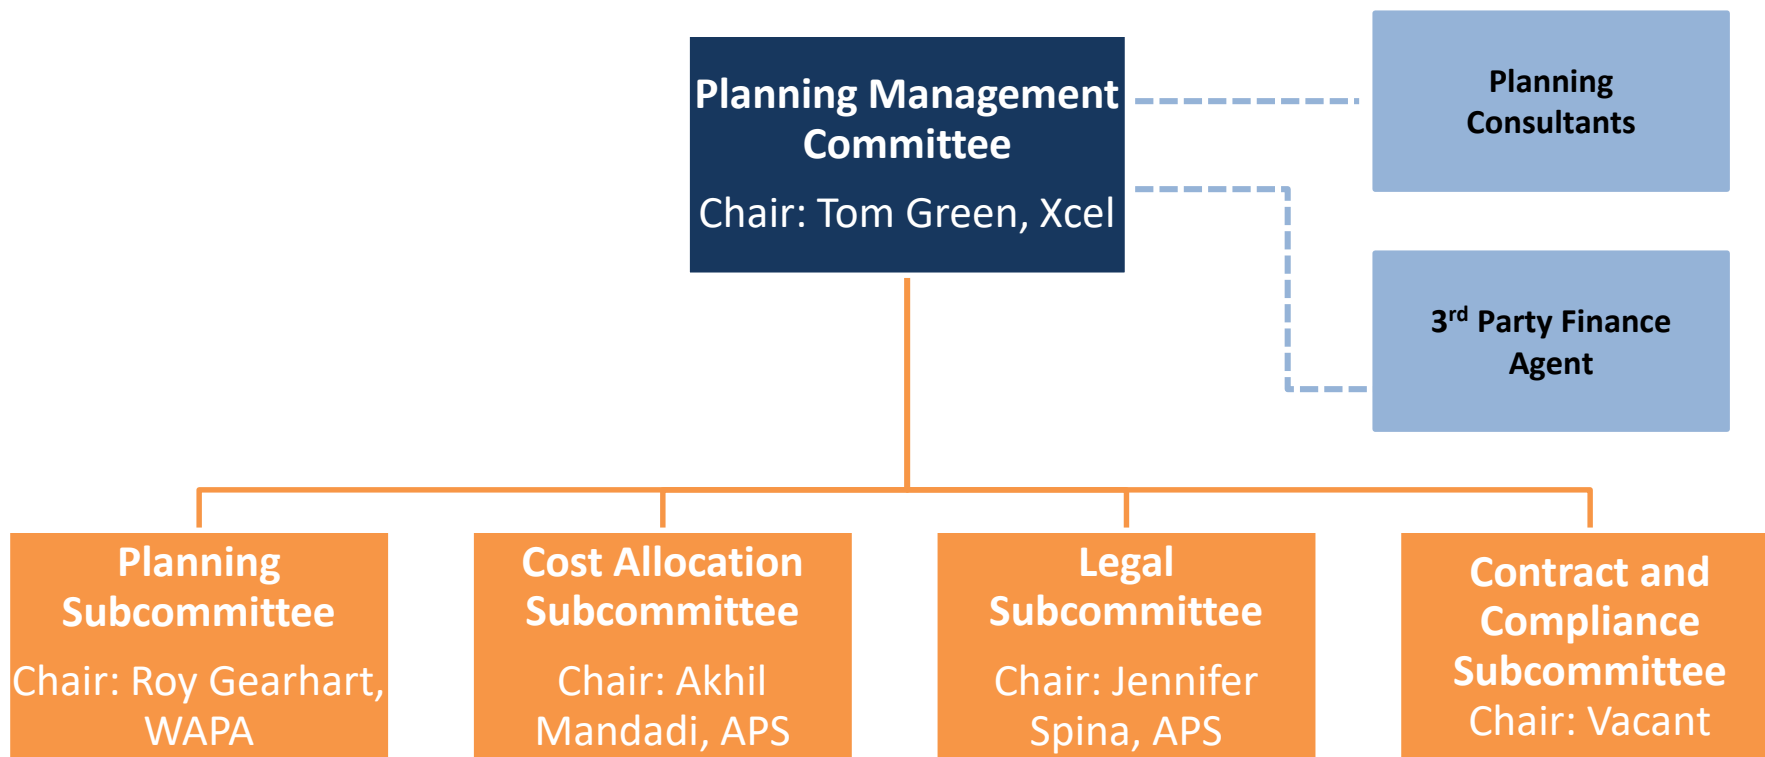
Planning Management Committee

Chair: Tom Green, Xcel

Planning Consultants

3$^{rd}$ Party Finance Agent

Planning Subcommittee

Chair: Roy Gearhart, WAPA

Cost Allocation Subcommittee

Chair: Akhil Mandadi, APS

Legal Subcommittee

Chair: Jennifer Spina, APS

Contract and Compliance Subcommittee

Chair: Vacant